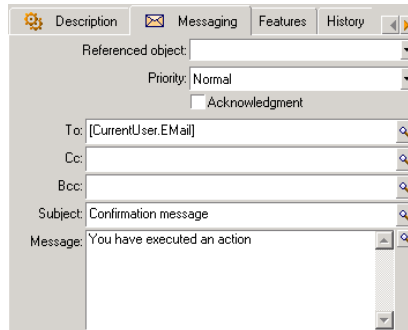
Description | Messaging | Features | History

Referenced object:

Priority: Normal

Acknowledgment

To: [CurrentUser.EMail]

Cc:

Bcc:

Subject: Confirmation message

Message: You have executed an action